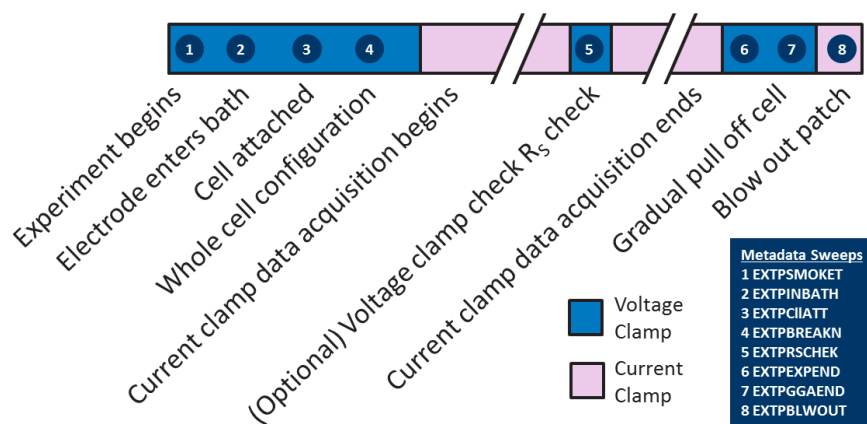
1 2 3 4 5 6 7 8

Experiment begins
Electrode enters bath
Cell attached
Whole cell configuration
Current clamp data acquisition begins
(Optional) Voltage clamp check $R_S$ check
Current clamp data acquisition ends
Gradual pull off cell
Blow out patch

Voltage Clamp
Current Clamp

Metadata Sweeps
1 EXTPSMOKET
2 EXTPINBATH
3 EXTPCIIATT
4 EXTPBREAKN
5 EXTPRSCHEK
6 EXTPEXPEND
7 EXTPGGAEND
8 EXTPBLWOUT